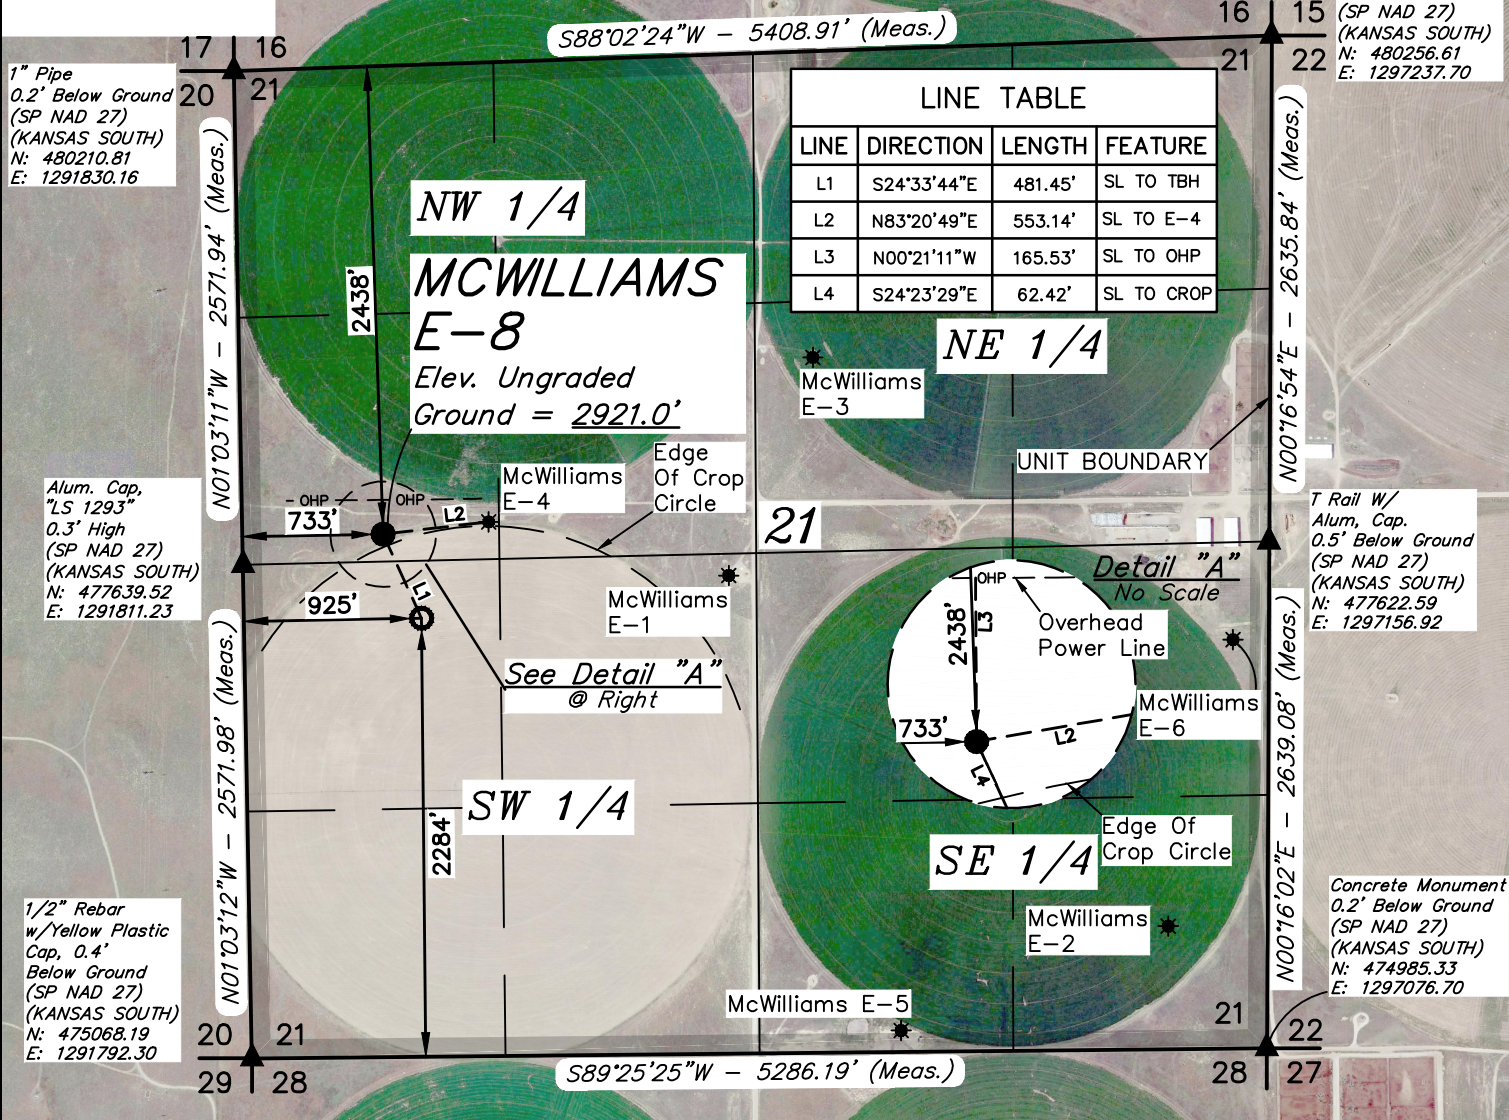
17 16
21 20
16 15
21 22

S88°02'24"W – 5408.91' (Meas.)

(SP NAD 27)
(KANSAS SOUTH)
N: 480256.61
E: 1297237.70

1" Pipe
0.2' Below Ground
(SP NAD 27)
(KANSAS SOUTH)
N: 480210.81
E: 1291830.16

LINE TABLE

| LINE | DIRECTION | LENGTH | FEATURE |
|---|---|---|---|
| L1 | S24°33'44"E | 481.45' | SL TO TBH |
| L2 | N83°20'49"E | 553.14' | SL TO E-4 |
| L3 | N00°21'11"W | 165.53' | SL TO OHP |
| L4 | S24°23'29"E | 62.42' | SL TO CROP |

NW 1/4

MCWILLIAMS
E-8
Elev. Ungraded
Ground = 2921.0'

2438'

N01°03'11"W – 2571.94' (Meas.)

NE 1/4

McWilliams
E-3

N00°16'54"E – 2635.84' (Meas.)

UNIT BOUNDARY

Alum. Cap,
"LS 1293"
0.3' High
(SP NAD 27)
(KANSAS SOUTH)
N: 477639.52
E: 1291811.23

OHP OHP
733'
L2
McWilliams
E-4
Edge
Of Crop
Circle

21

T Rail W/
Alum, Cap.
0.5' Below Ground
(SP NAD 27)
(KANSAS SOUTH)
N: 477622.59
E: 1297156.92

'925'
L1
McWilliams
E-1

Detail "A"
No Scale
OHP
2438'
L3
Overhead
Power Line

See Detail "A"
@ Right

N01°03'12"W – 2571.98' (Meas.)

McWilliams
E-6
733'
L2
L4

N00°16'02"E – 2639.08' (Meas.)

SW 1/4
2284'

Edge Of
Crop Circle
SE 1/4

1/2" Rebar
w/Yellow Plastic
Cap, 0.4'
Below Ground
(SP NAD 27)
(KANSAS SOUTH)
N: 475068.19
E: 1291792.30

McWilliams
E-2

Concrete Monument
0.2' Below Ground
(SP NAD 27)
(KANSAS SOUTH)
N: 474985.33
E: 1297076.70

McWilliams E-5

20 21
29 28
21 22
28 27

S89°25'25"W – 5286.19' (Meas.)